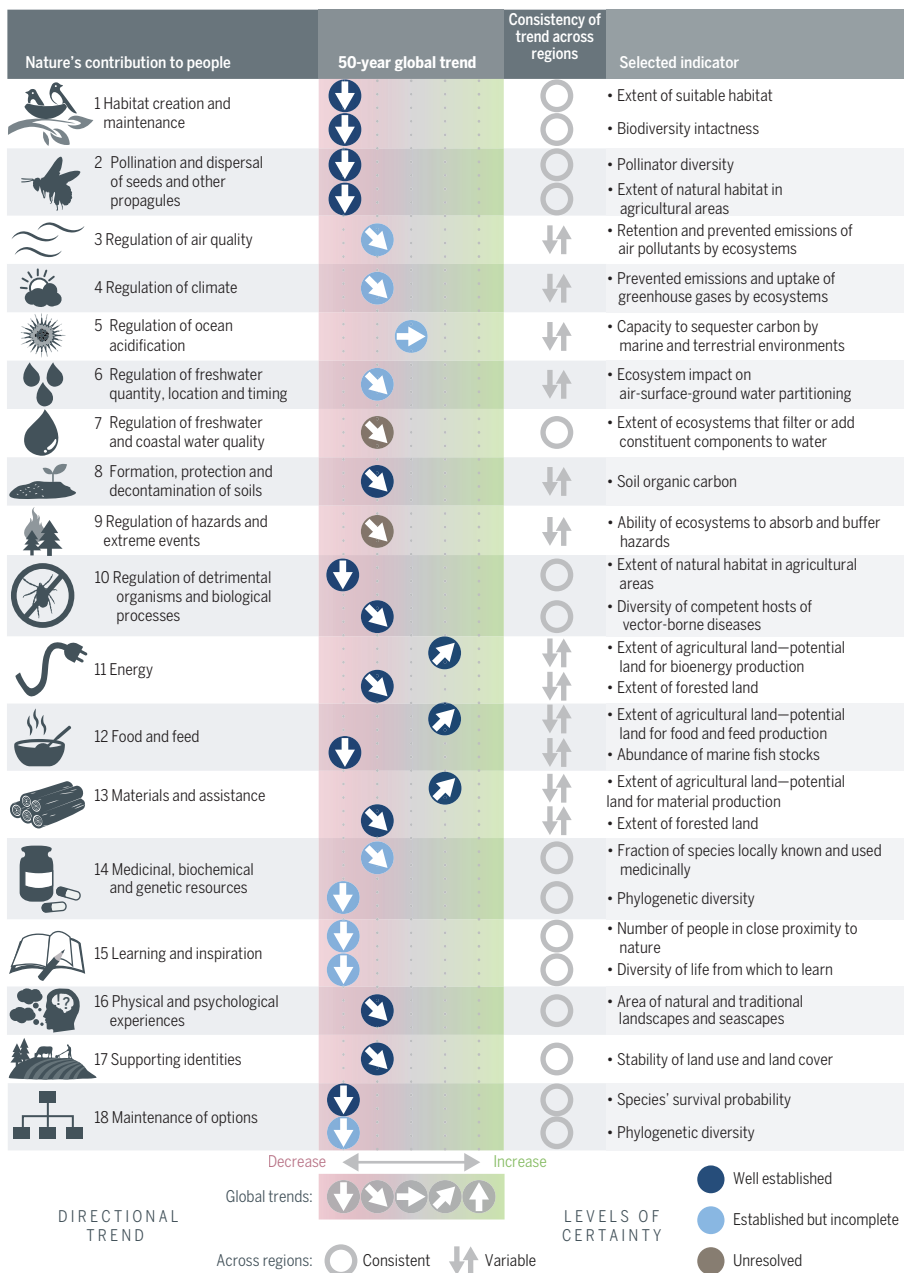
| Nature's contribution to people | 50-year global trend | Consistency of trend across regions | Selected indicator |
|---|---|---|---|
| 1 Habitat creation and maintenance | | | • Extent of suitable habitat<br>• Biodiversity intactness |
| 2 Pollination and dispersal of seeds and other propagules | | | • Pollinator diversity<br>• Extent of natural habitat in agricultural areas |
| 3 Regulation of air quality | | | • Retention and prevented emissions of air pollutants by ecosystems |
| 4 Regulation of climate | | | • Prevented emissions and uptake of greenhouse gases by ecosystems |
| 5 Regulation of ocean acidification | | | • Capacity to sequester carbon by marine and terrestrial environments |
| 6 Regulation of freshwater quantity, location and timing | | | • Ecosystem impact on air-surface-ground water partitioning |
| 7 Regulation of freshwater and coastal water quality | | | • Extent of ecosystems that filter or add constituent components to water |
| 8 Formation, protection and decontamination of soils | | | • Soil organic carbon |
| 9 Regulation of hazards and extreme events | | | • Ability of ecosystems to absorb and buffer hazards |
| 10 Regulation of detrimental organisms and biological processes | | | • Extent of natural habitat in agricultural areas<br>• Diversity of competent hosts of vector-borne diseases |
| 11 Energy | | | • Extent of agricultural land—potential land for bioenergy production<br>• Extent of forested land |
| 12 Food and feed | | | • Extent of agricultural land—potential land for food and feed production<br>• Abundance of marine fish stocks |
| 13 Materials and assistance | | | • Extent of agricultural land—potential land for material production<br>• Extent of forested land |
| 14 Medicinal, biochemical and genetic resources | | | • Fraction of species locally known and used medicinally<br>• Phylogenetic diversity |
| 15 Learning and inspiration | | | • Number of people in close proximity to nature<br>• Diversity of life from which to learn |
| 16 Physical and psychological experiences | | | • Area of natural and traditional landscapes and seascapes |
| 17 Supporting identities | | | • Stability of land use and land cover |
| 18 Maintenance of options | | | • Species' survival probability<br>• Phylogenetic diversity |

Decrease Increase

DIRECTIONAL TREND

Global trends:

Across regions: Consistent Variable

LEVELS OF CERTAINTY

Well established

Established but incomplete

Unresolved